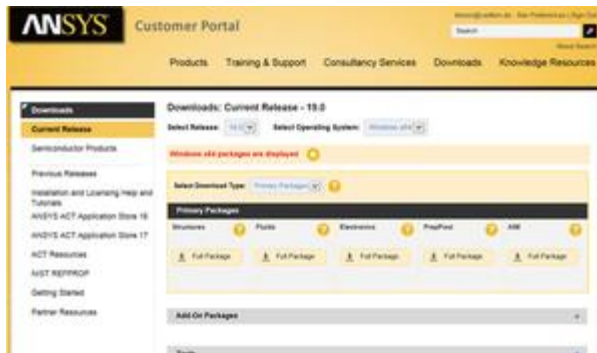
ANSYS Customer Portal

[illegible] | Site Preferences | Sign Out

Search

Products Training & Support Consultancy Services Downloads Knowledge Resources

Downloads
Current Release
Semiconductor Products
Previous Releases
Installation and Licensing Help and Tutorials
ANSYS ACT Application Store 16
ANSYS ACT Application Store 17
ACT Resources
NIST REFPROP
Getting Started
Partner Resources

Downloads: Current Release - 19.0

Select Release: 19.0 Select Operating System: Windows x64

Windows x64 packages are displayed

Select Download Type: Primary Packages

Primary Packages

Structures Fluids Electronics PrepPost AIM

Full Package Full Package Full Package Full Package Full Package

Add-On Packages

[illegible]